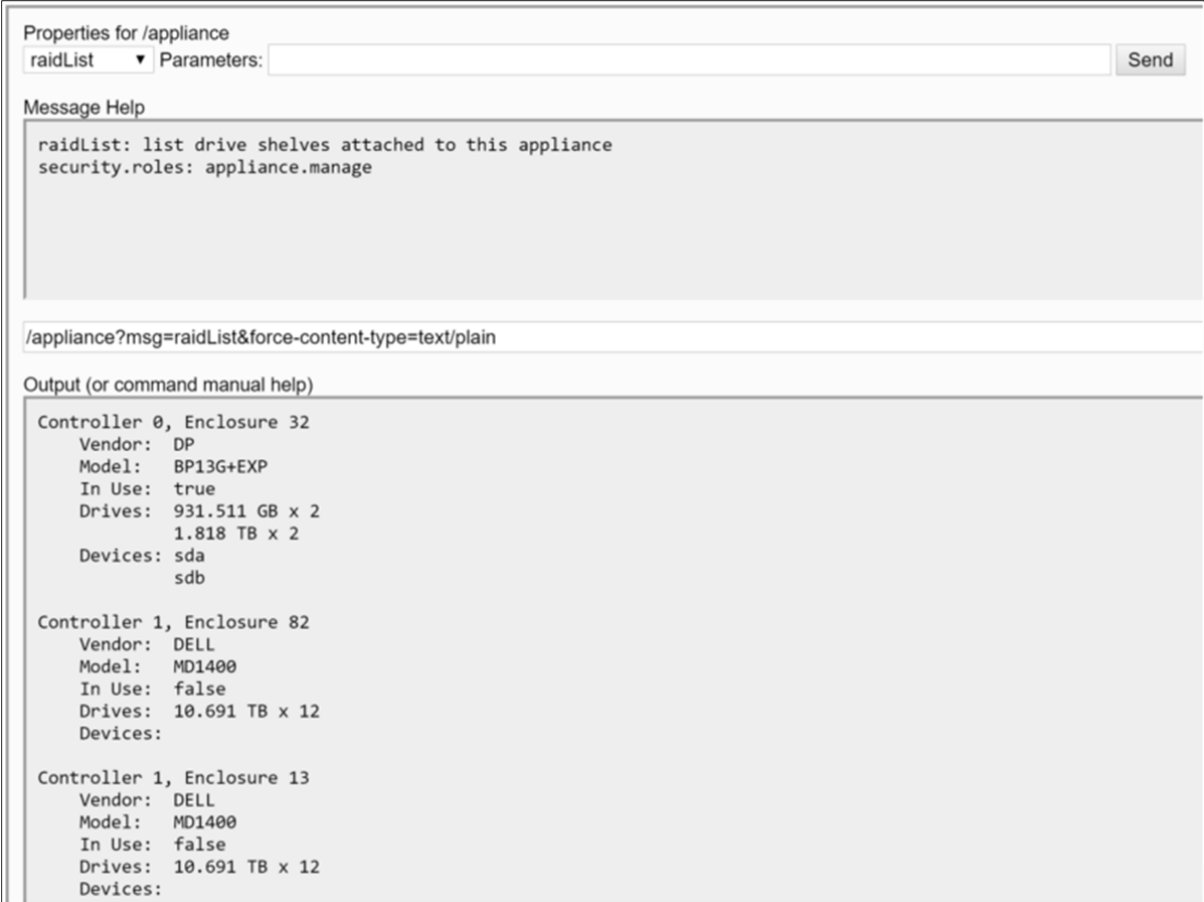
Properties for /appliance

raidList ▾ Parameters: Send

Message Help

raidList: list drive shelves attached to this appliance
security.roles: appliance.manage

/appliance?msg=raidList&force-content-type=text/plain

Output (or command manual help)

Controller 0, Enclosure 32
Vendor: DP
Model: BP13G+EXP
In Use: true
Drives: 931.511 GB x 2
1.818 TB x 2
Devices: sda
sdb

Controller 1, Enclosure 82
Vendor: DELL
Model: MD1400
In Use: false
Drives: 10.691 TB x 12
Devices:

Controller 1, Enclosure 13
Vendor: DELL
Model: MD1400
In Use: false
Drives: 10.691 TB x 12
Devices: